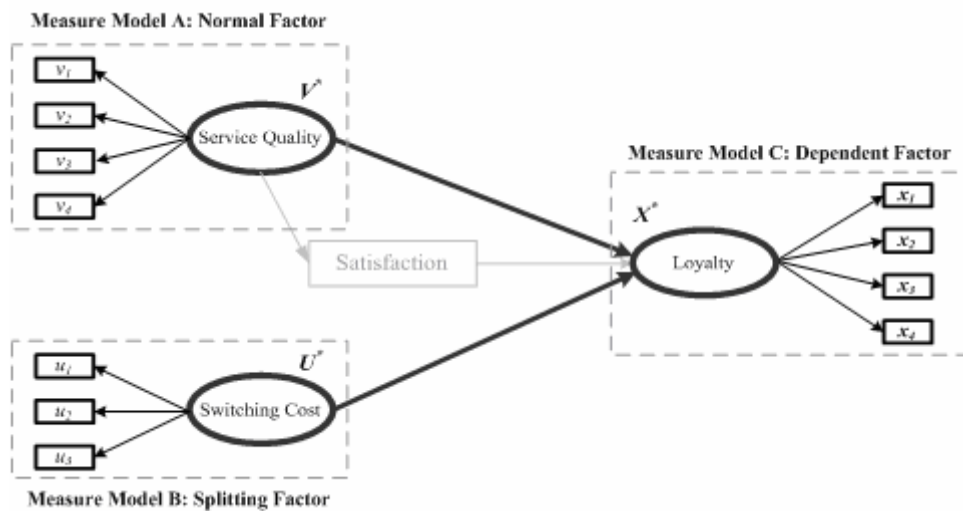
Measure Model A: Normal Factor

$v_1$

$v_2$

$v_3$

$v_4$

$V^*$

Service Quality

Measure Model C: Dependent Factor

$X^*$

Satisfaction

Loyalty

$x_1$

$x_2$

$x_3$

$x_4$

$u_1$

$u_2$

$u_3$

$U^*$

Switching Cost

Measure Model B: Splitting Factor